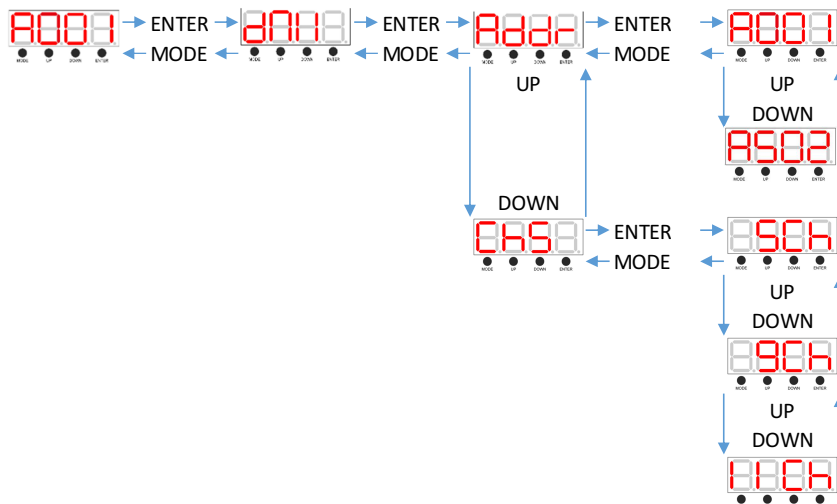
A001
MODE UP DOWN ENTER
ENTER
MODE
dMI
MODE UP DOWN ENTER
ENTER
MODE
Addr
MODE UP DOWN ENTER
ENTER
MODE
A001
MODE UP DOWN ENTER
UP
UP
DOWN
A502
MODE UP DOWN ENTER
DOWN
ChS
MODE UP DOWN ENTER
ENTER
MODE
5Ch
MODE UP DOWN ENTER
UP
DOWN
9Ch
MODE UP DOWN ENTER
UP
DOWN
11Ch